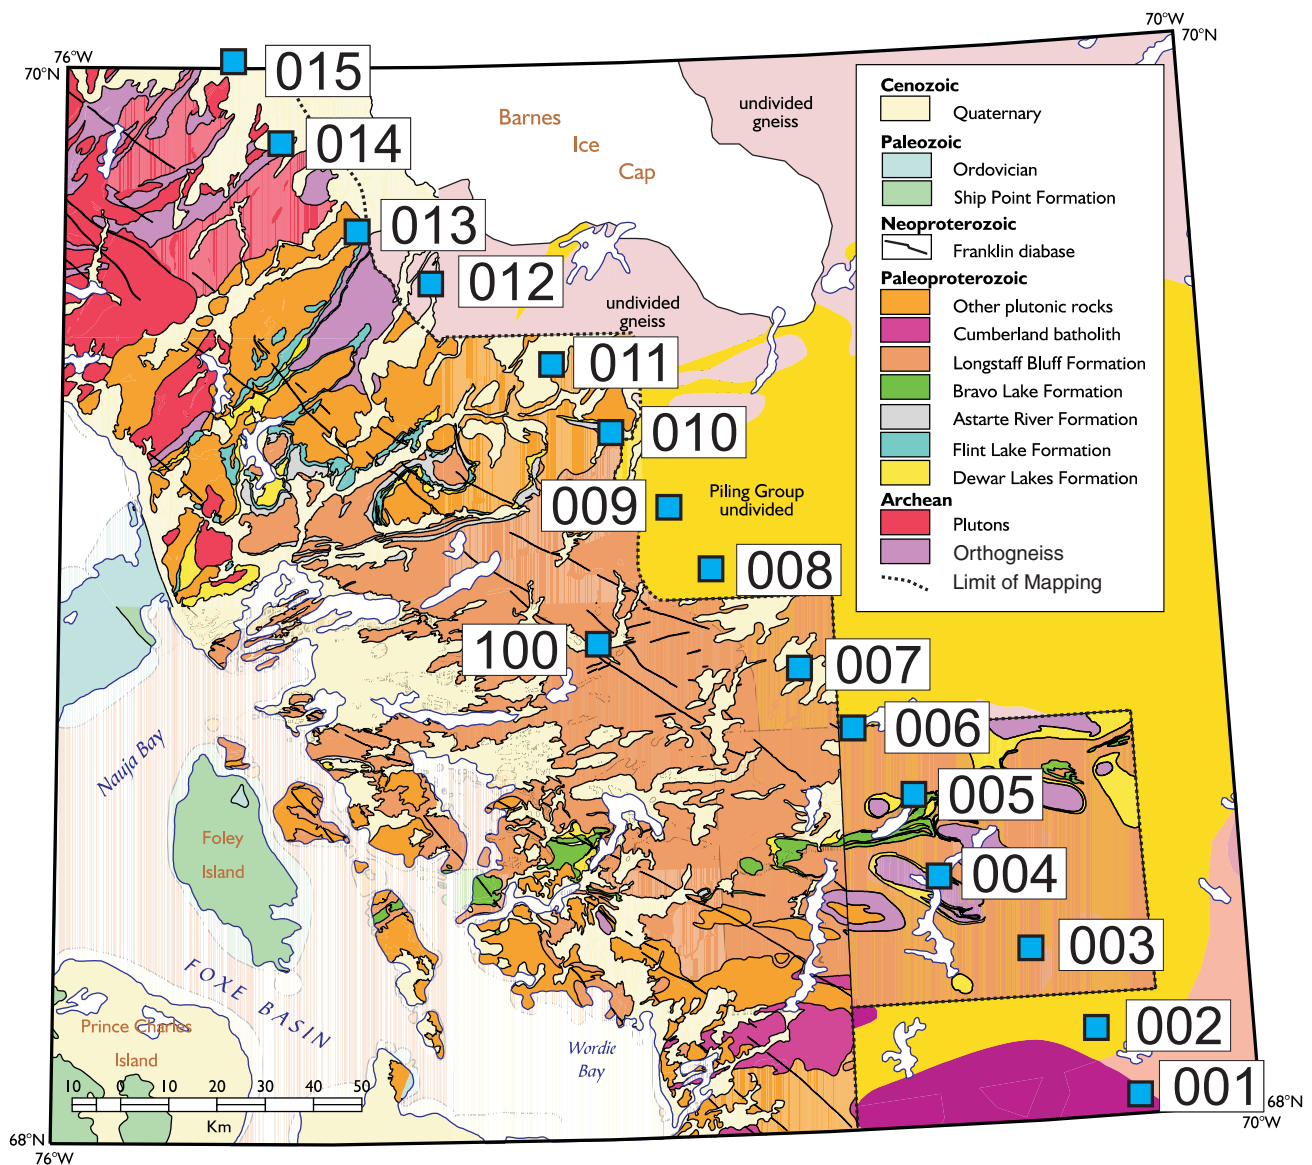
76°W
70°N
70°W
70°N
015
014
013
012
011
010
009
008
100
007
006
005
004
003
002
001
Barnes
Ice
Cap
undivided gneiss
undivided gneiss
Piling Group undivided
Cenozoic
Quaternary
Paleozoic
Ordovician
Ship Point Formation
Neoproterozoic
Franklin diabase
Paleoproterozoic
Other plutonic rocks
Cumberland batholith
Longstaff Bluff Formation
Bravo Lake Formation
Astarte River Formation
Flint Lake Formation
Dewar Lakes Formation
Archean
Plutons
Orthogneiss
Limit of Mapping
Naujа Bay
Foley
Island
FOXE BASIN
Prince Charles
Island
Wordie
Bay
10 0 10 20 30 40 50
Km
68°N
76°W
68°N
70°W